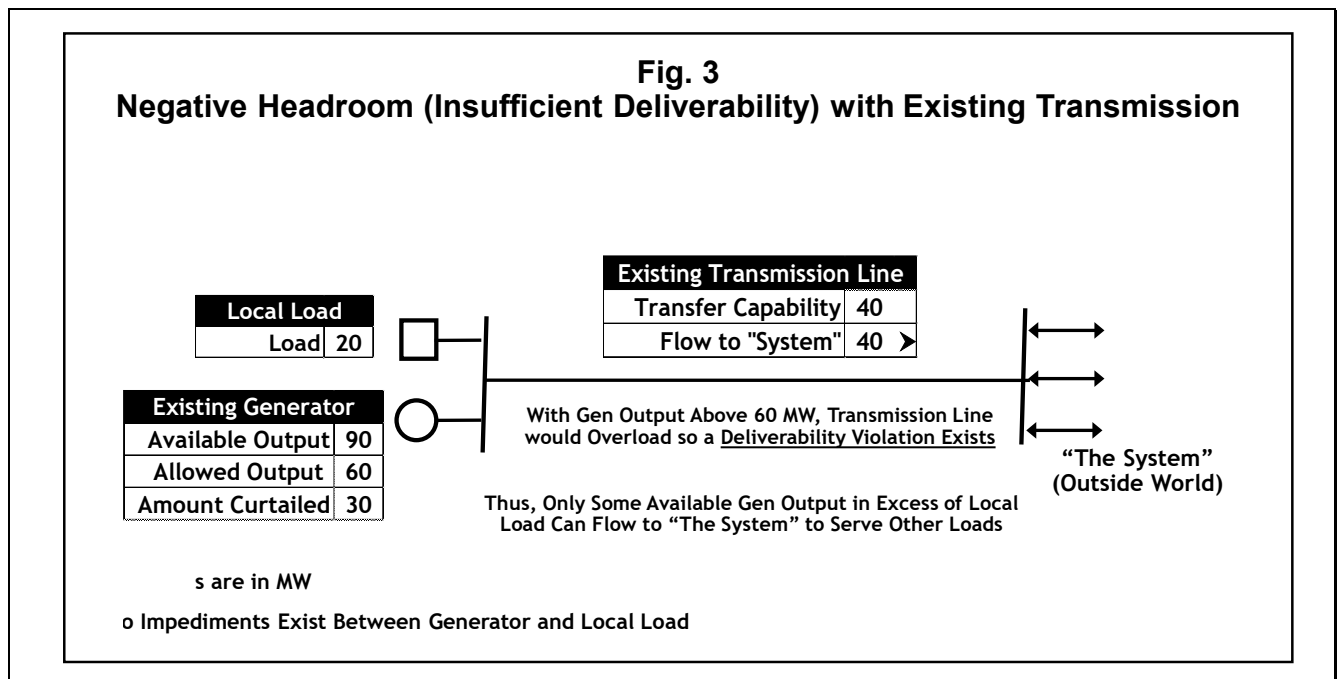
Fig. 3
Negative Headroom (Insufficient Deliverability) with Existing Transmission

| Local Load | |
|---|---|
| Load | 20 |

| Existing Transmission Line | |
|---|---|
| Transfer Capability | 40 |
| Flow to "System" | 40 |

| Existing Generator | |
|---|---|
| Available Output | 90 |
| Allowed Output | 60 |
| Amount Curtailed | 30 |

With Gen Output Above 60 MW, Transmission Line would Overload so a Deliverability Violation Exists

"The System" (Outside World)

Thus, Only Some Available Gen Output in Excess of Local Load Can Flow to "The System" to Serve Other Loads

s are in MW

o Impediments Exist Between Generator and Local Load